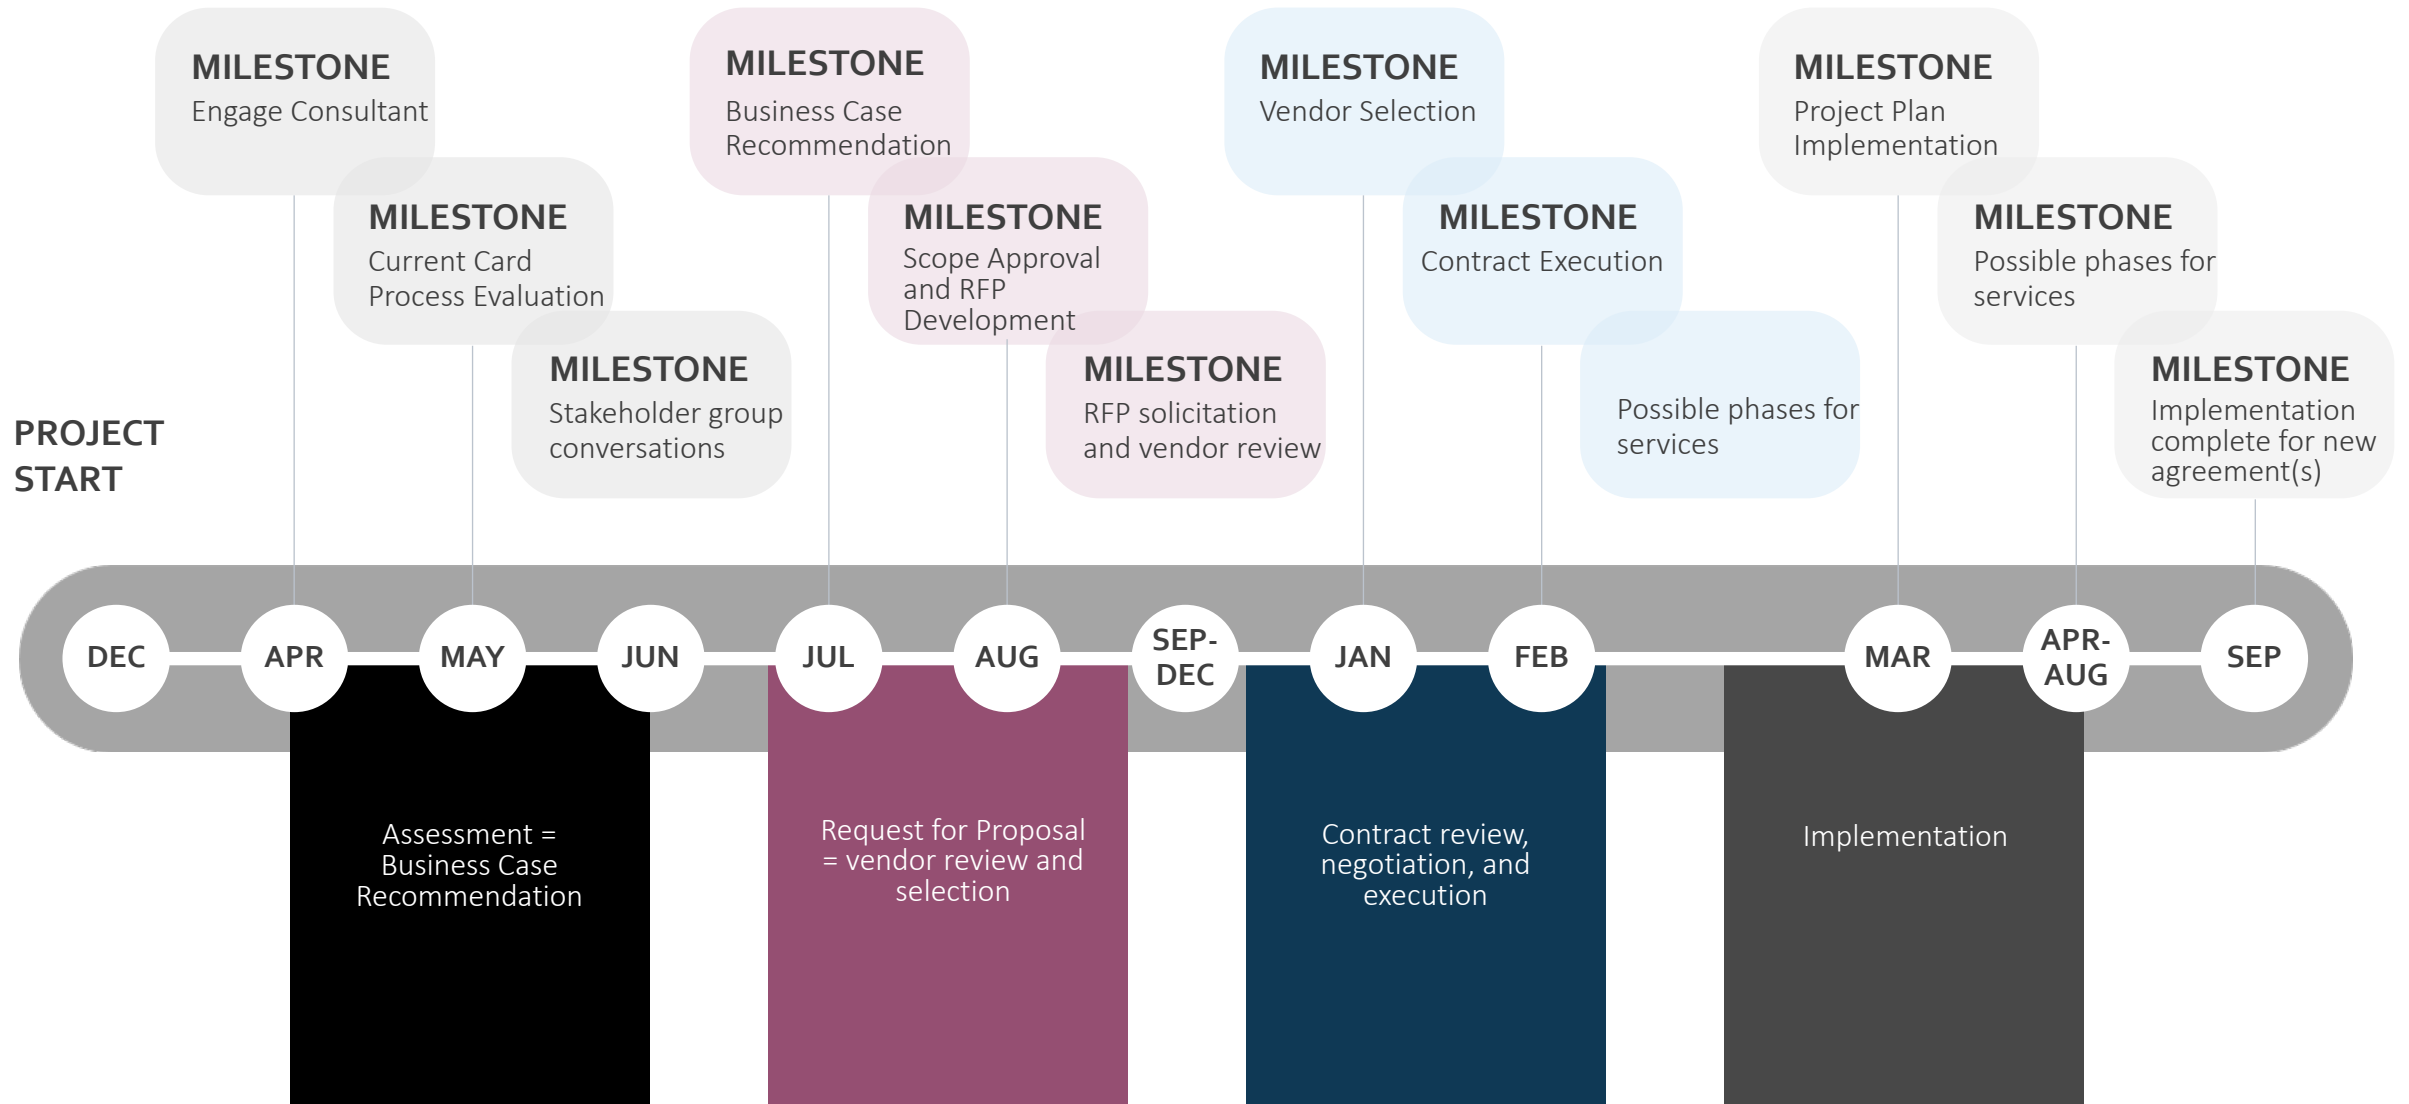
MILESTONE
Engage Consultant

MILESTONE
Current Card Process Evaluation

MILESTONE
Stakeholder group conversations

MILESTONE
Business Case Recommendation

MILESTONE
Scope Approval and RFP Development

MILESTONE
RFP solicitation and vendor review

MILESTONE
Vendor Selection

MILESTONE
Contract Execution

Possible phases for services

MILESTONE
Project Plan Implementation

MILESTONE
Possible phases for services

MILESTONE
Implementation complete for new agreement(s)

PROJECT START

DEC APR MAY JUN JUL AUG SEP-DEC JAN FEB MAR APR-AUG SEP

Assessment = Business Case Recommendation

Request for Proposal = vendor review and selection

Contract review, negotiation, and execution

Implementation